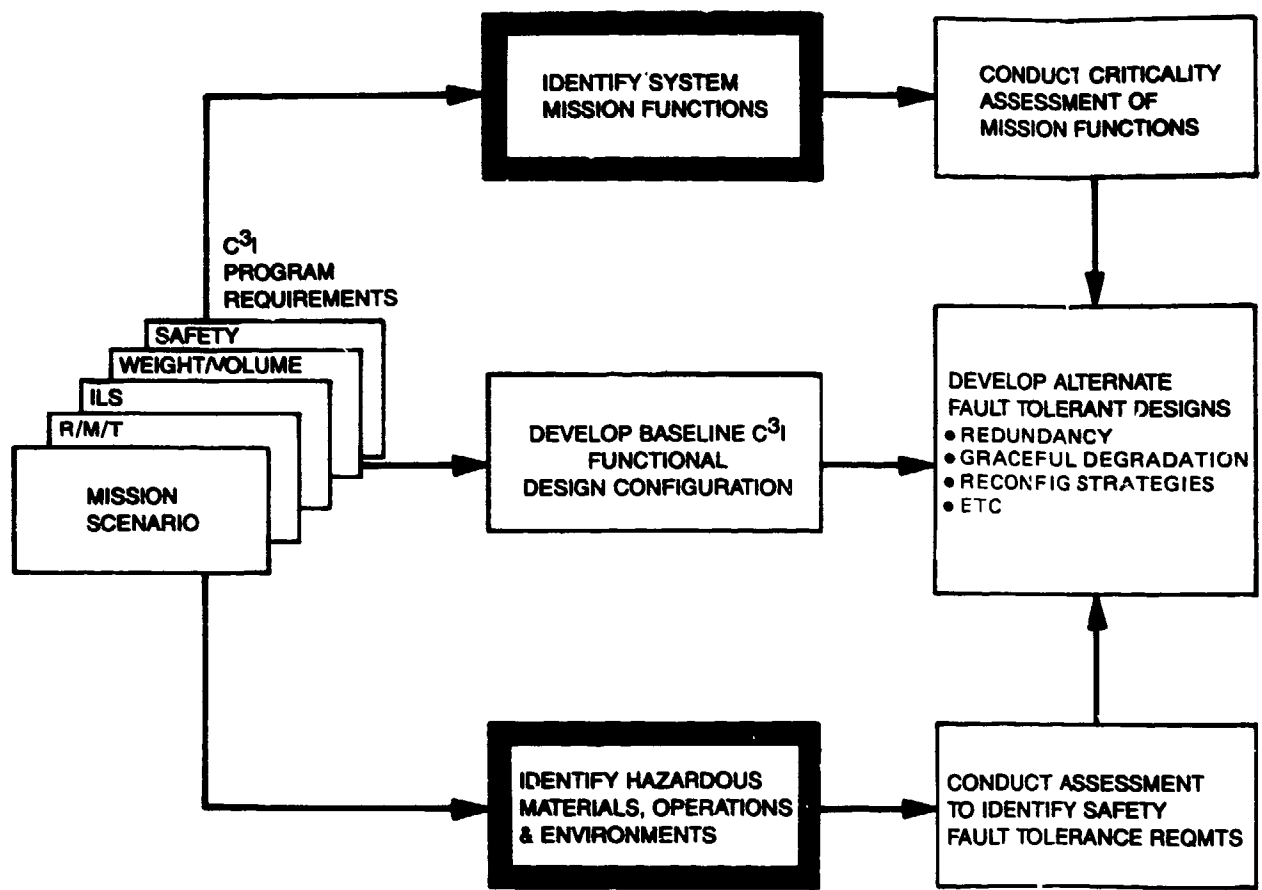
IDENTIFY SYSTEM MISSION FUNCTIONS

CONDUCT CRITICALITY ASSESSMENT OF MISSION FUNCTIONS

$C^3I$ PROGRAM REQUIREMENTS

SAFETY

WEIGHT/VOLUME

ILS

R/M/T

MISSION SCENARIO

DEVELOP BASELINE $C^3I$ FUNCTIONAL DESIGN CONFIGURATION

DEVELOP ALTERNATE FAULT TOLERANT DESIGNS
• REDUNDANCY
• GRACEFUL DEGRADATION
• RECONFIG STRATEGIES
• ETC

IDENTIFY HAZARDOUS MATERIALS, OPERATIONS & ENVIRONMENTS

CONDUCT ASSESSMENT TO IDENTIFY SAFETY FAULT TOLERANCE REQMTS